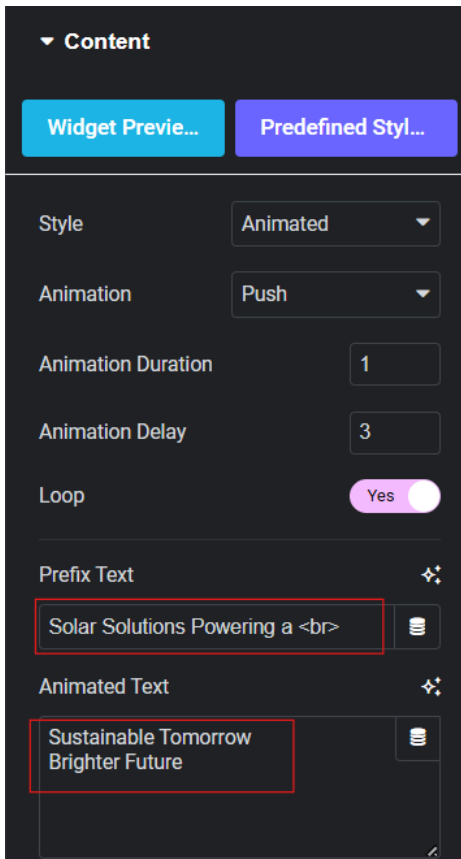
Content

Widget Previe...

Predefined Styl...

Style
Animated

Animation
Push

Animation Duration
1

Animation Delay
3

Loop
Yes

Prefix Text

Solar Solutions Powering a <br>

Animated Text

Sustainable Tomorrow
Brighter Future